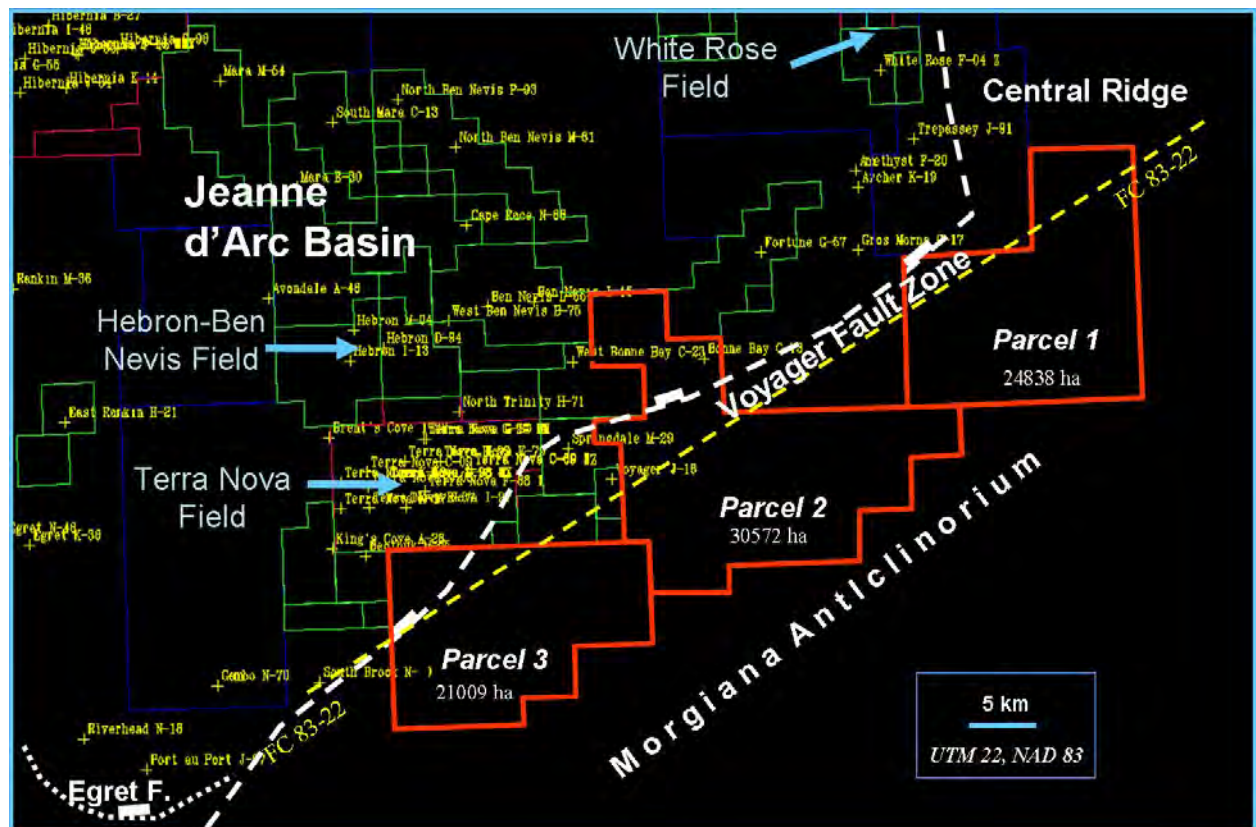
Hibernia B-27
Hibernia I-46
Hibernia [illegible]
Hibernia O-35
Hibernia C-55
Hibernia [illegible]
Hibernia K-14
Mara M-54
North Ben Nevis P-93
South Mara C-13
North Ben Nevis M-61
Mara E-30
Cape Race N-68
Jeanne d'Arc Basin
Rankin M-36
Avondale A-46
Ben Nevis I-45
Ben Nevis L-55
West Ben Nevis B-75
Hebron M-04
Hebron D-94
Hebron-Ben Nevis Field
Hebron I-13
West Bonne Bay C-23
Bonne Bay C-73
North Trinity H-71
East Rankin H-21
Brent's Cove I-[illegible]
Terra Nova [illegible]
Terra Nova K-08
Terra Nova C-09
Terra Nova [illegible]
Springdale M-29
Voyager J-18
Terra Nova Field
Terra Nova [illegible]
Terra Nova I-97
King's Cove A-26
Egret N-46
Egret K-36
Gambo N-70
South Brook N-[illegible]
Riverhead N-18
Port au Port J-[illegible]
Egret F.
FC 83-22
White Rose Field
White Rose F-04 Z
Central Ridge
Trepassey J-91
Amethyst F-20
Archer K-19
FC 83-22
Fortune G-57
Gros Morne F-17
Voyager Fault Zone
Parcel 1
24838 ha
Parcel 2
30572 ha
Parcel 3
21009 ha
Morgiana Anticlinorium
5 km
UTM 22, NAD 83